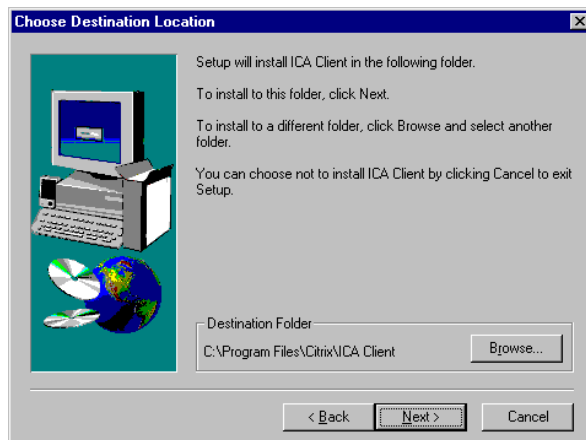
Choose Destination Location

Setup will install ICA Client in the following folder.

To install to this folder, click Next.

To install to a different folder, click Browse and select another folder.

You can choose not to install ICA Client by clicking Cancel to exit Setup.

Destination Folder

C:\Program Files\Citrix\ICA Client

Browse...

< Back

Next >

Cancel